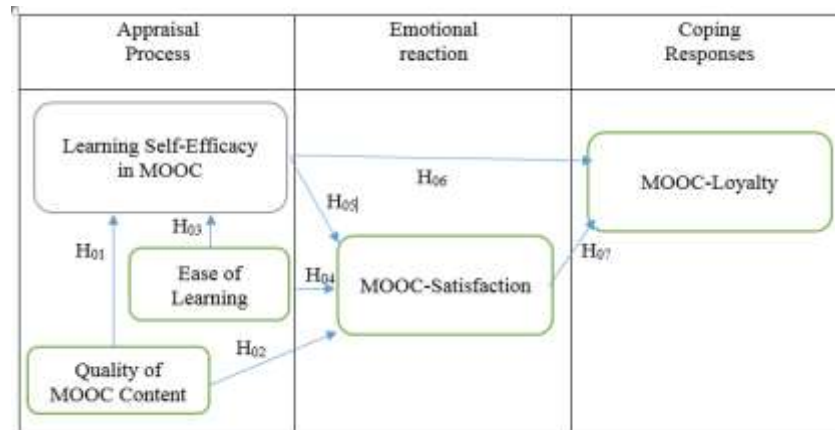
| Appraisal Process | Emotional reaction | Coping Responses |
|---|---|---|

Learning Self-Efficacy in MOOC

H$_{06}$

MOOC-Loyalty

H$_{05}$

H$_{03}$

H$_{01}$

Ease of Learning

H$_{04}$

MOOC-Satisfaction

H$_{07}$

H$_{02}$

Quality of MOOC Content